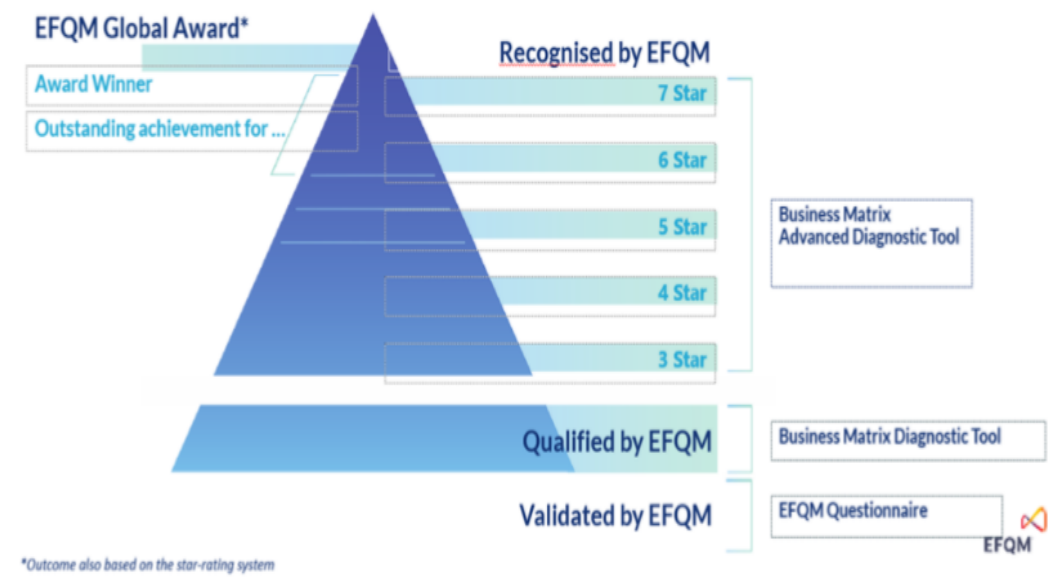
EFQM Global Award*

Award Winner

Outstanding achievement for ...

Recognised by EFQM

7 Star

6 Star

5 Star

4 Star

3 Star

Business Matrix Advanced Diagnostic Tool

Qualified by EFQM

Business Matrix Diagnostic Tool

Validated by EFQM

EFQM Questionnaire

EFQM

*Outcome also based on the star-rating system